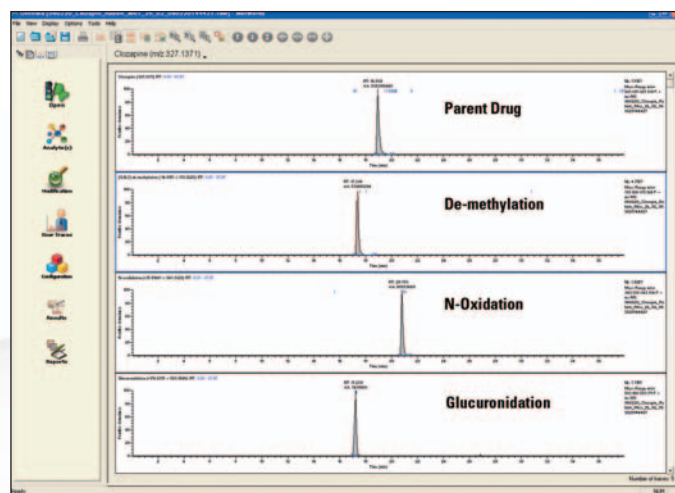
File View Display Options Tools Help

Clozapine (m/z 327.1371)

Open

Analyte(s)

Modification

User Traces

Configuration

Results

Reports

Parent Drug

De-methylation

N-Oxidation

Glucuronidation

Time (min)

Ready

Number of traces: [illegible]